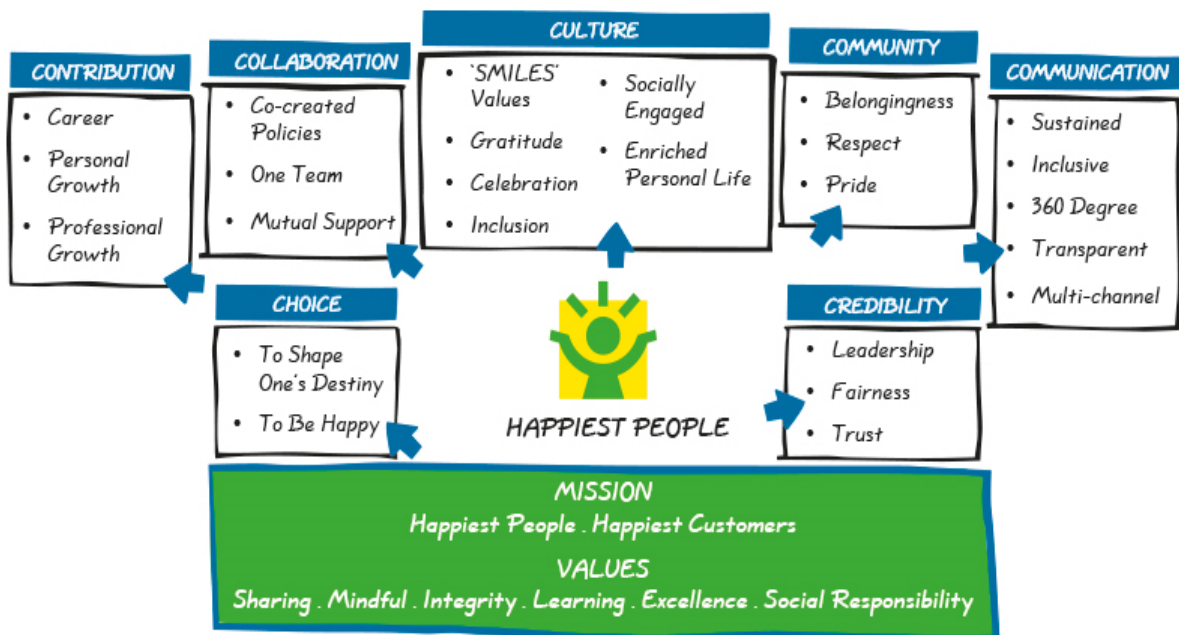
CONTRIBUTION
- Career
- Personal Growth
- Professional Growth

COLLABORATION
- Co-created Policies
- One Team
- Mutual Support

CULTURE
- 'SMILES' Values
- Gratitude
- Celebration
- Inclusion
- Socially Engaged
- Enriched Personal Life

COMMUNITY
- Belongingness
- Respect
- Pride

COMMUNICATION
- Sustained
- Inclusive
- 360 Degree
- Transparent
- Multi-channel

CHOICE
- To Shape One's Destiny
- To Be Happy

HAPPIEST PEOPLE

CREDIBILITY
- Leadership
- Fairness
- Trust

MISSION
Happiest People . Happiest Customers
VALUES
Sharing . Mindful . Integrity . Learning . Excellence . Social Responsibility